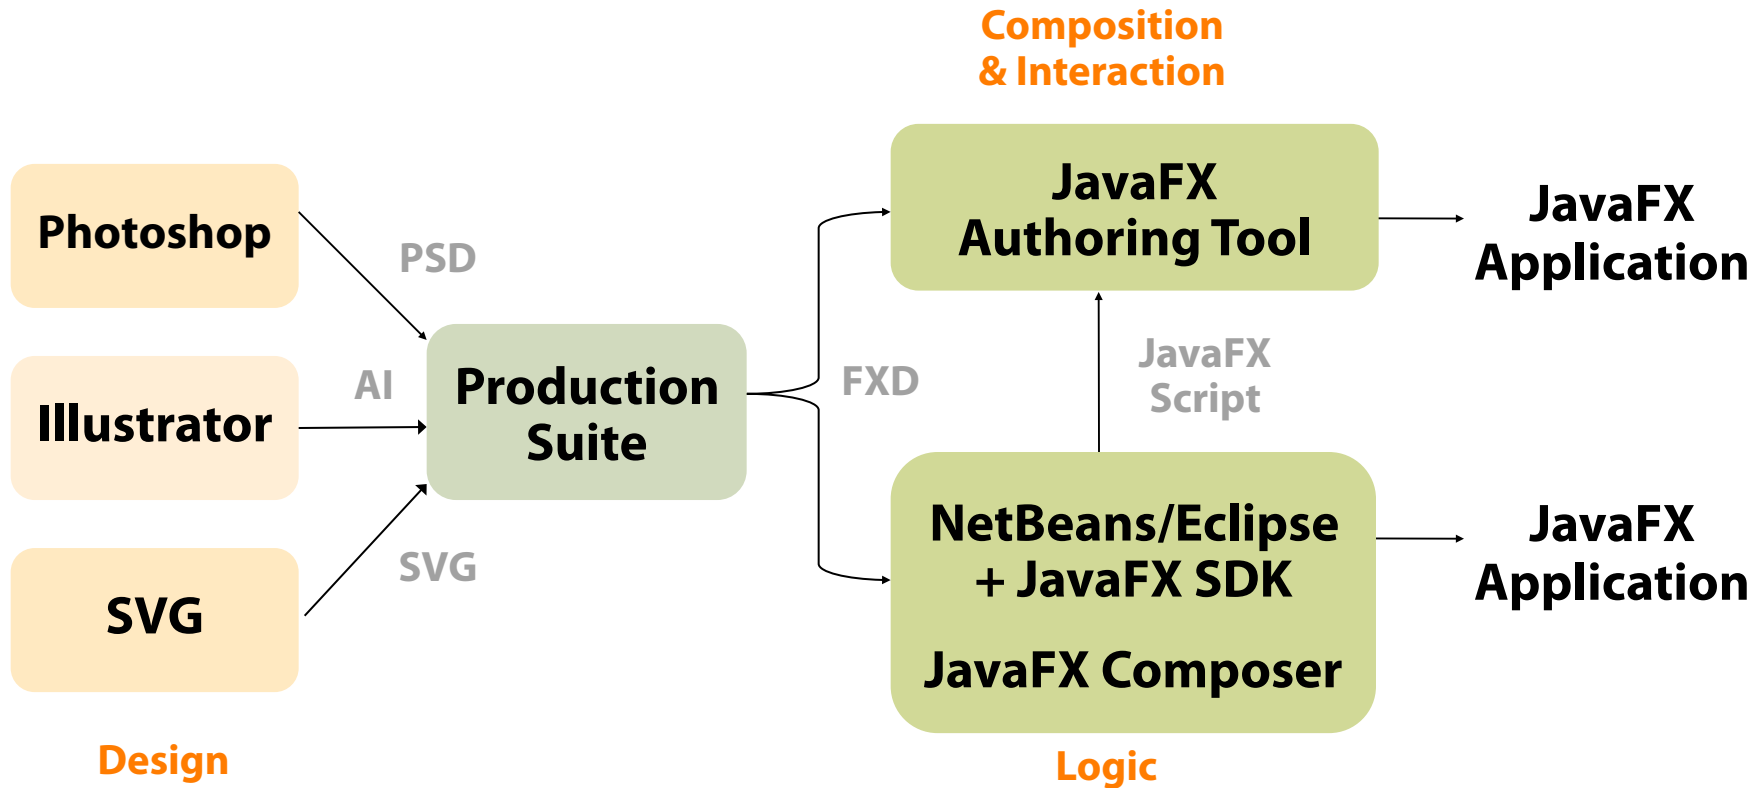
Composition
& Interaction

Photoshop

PSD

Illustrator

AI

Production Suite

SVG

SVG

FXD

JavaFX Authoring Tool

JavaFX Application

JavaFX Script

NetBeans/Eclipse + JavaFX SDK

JavaFX Composer

JavaFX Application

Design

Logic